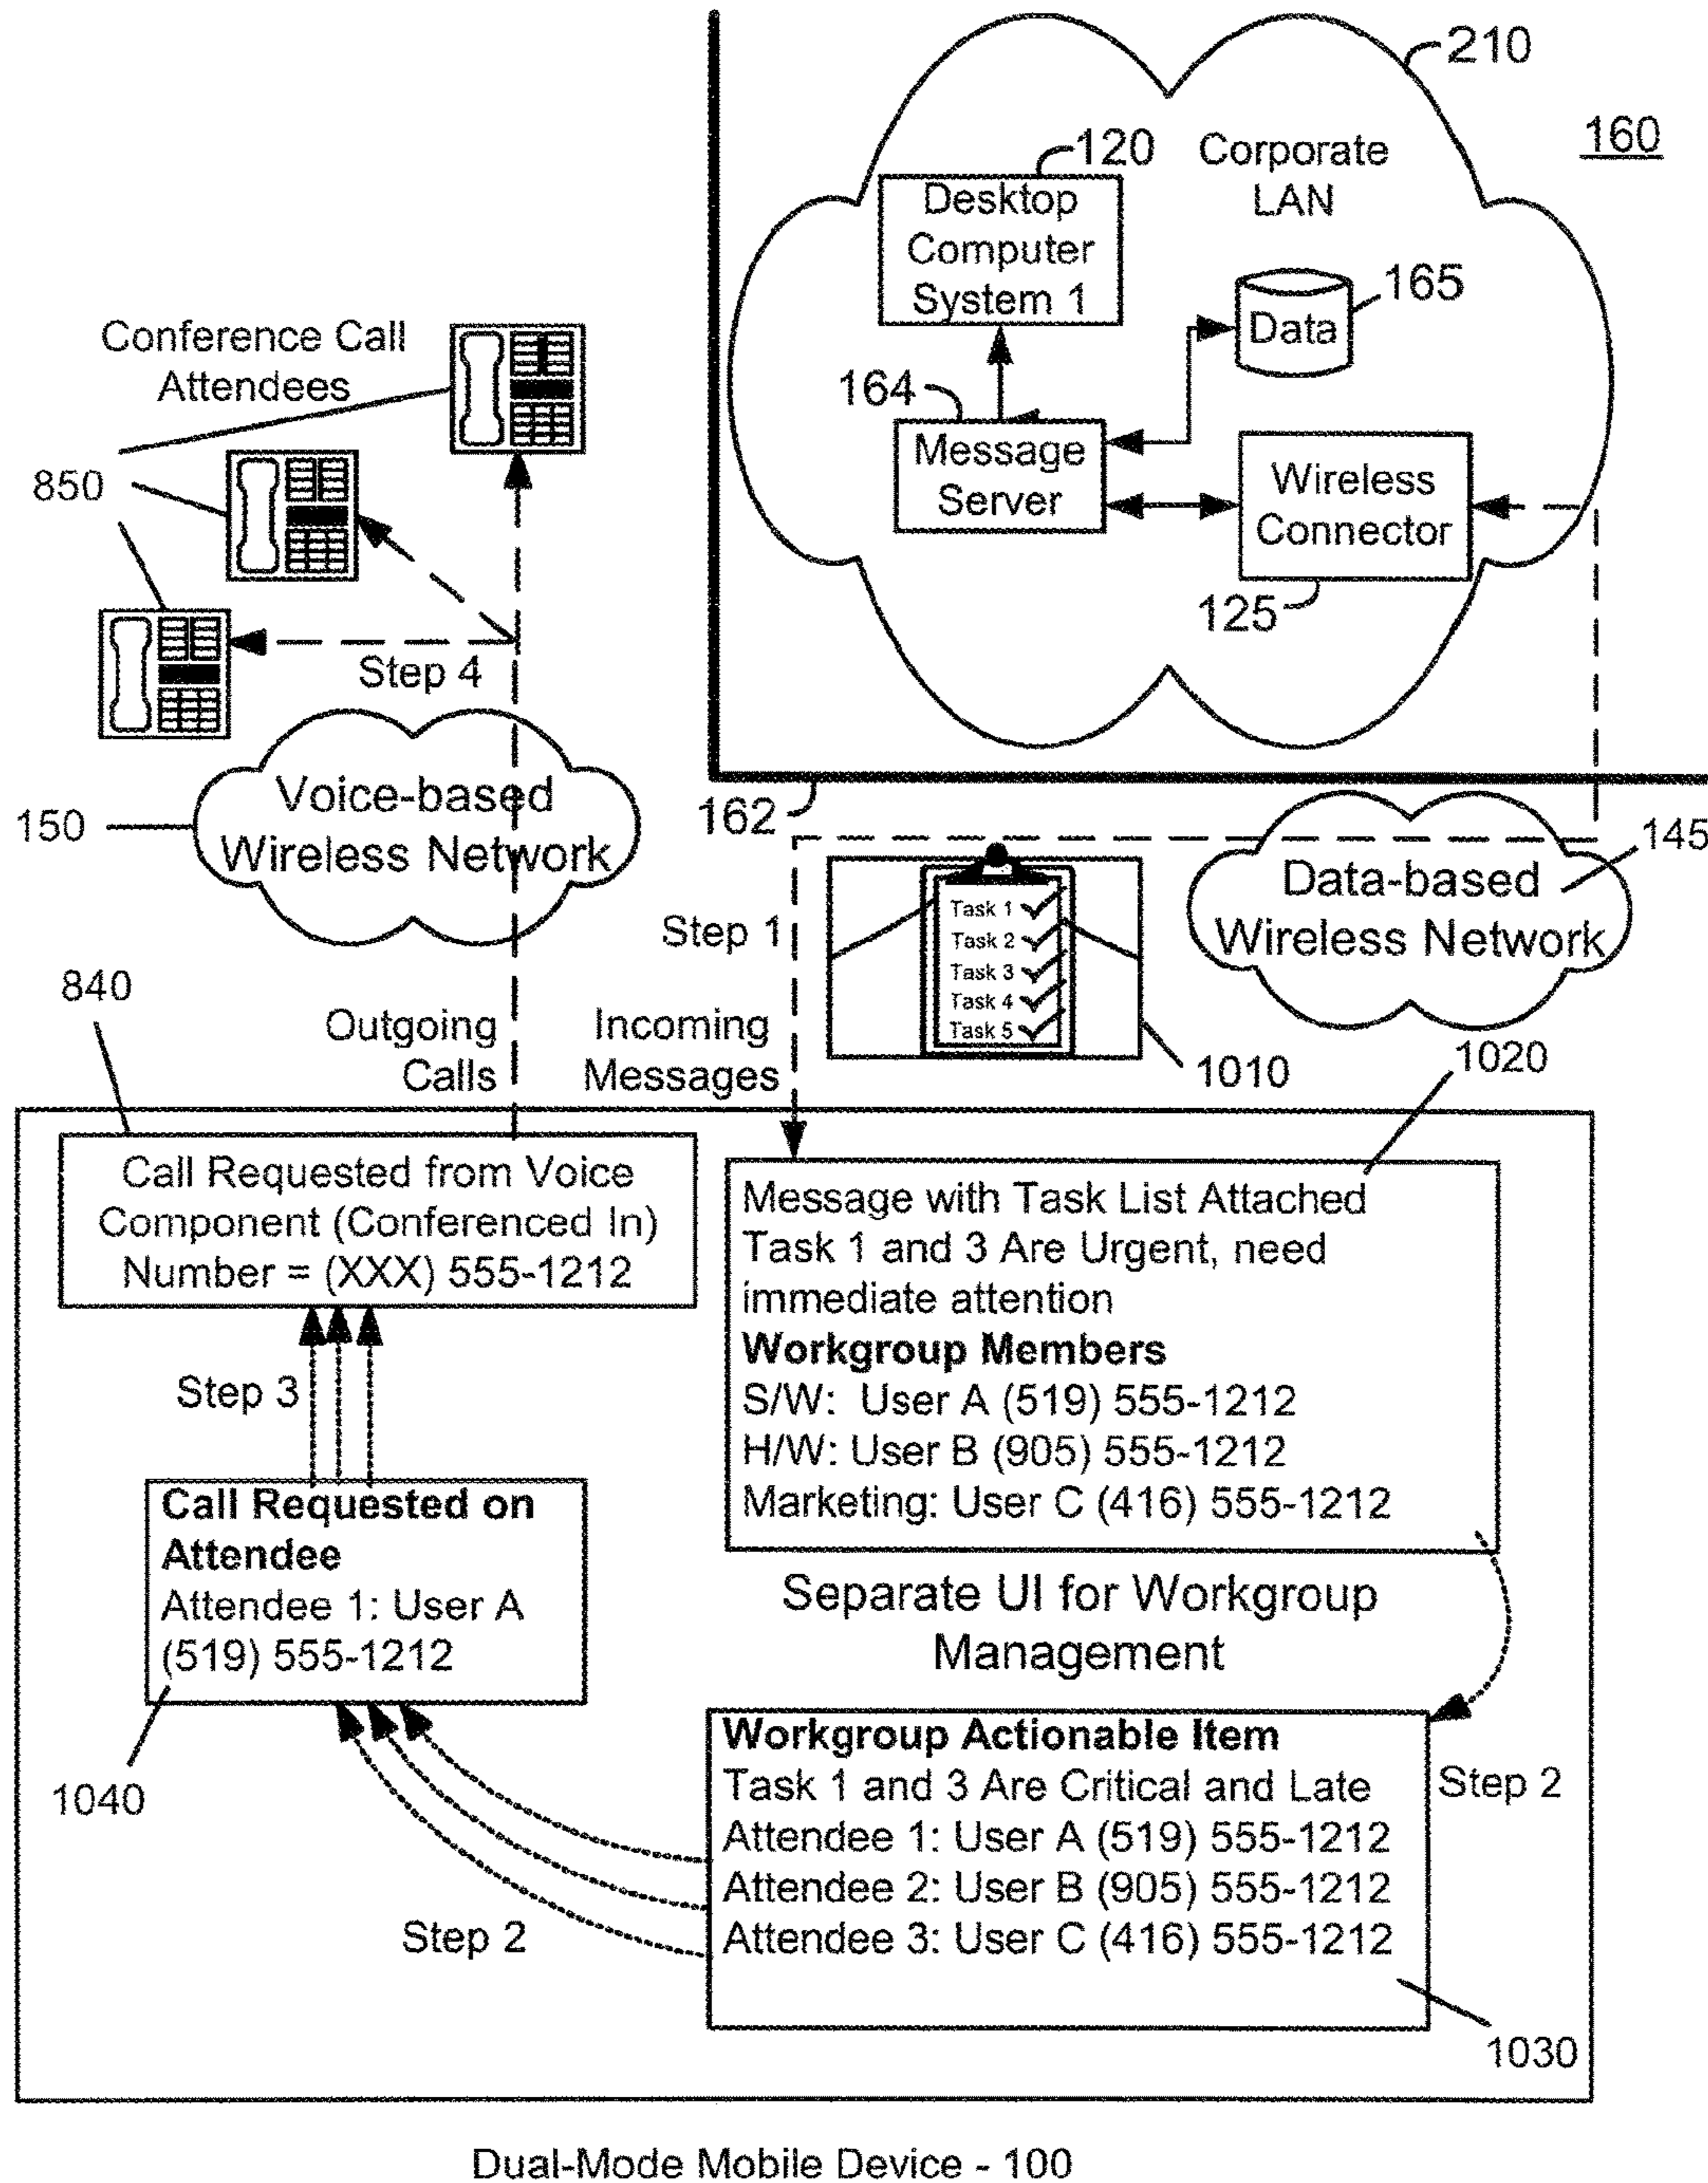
210

160

120

Corporate LAN

Desktop Computer System 1

165

Data

164

Message Server

Wireless Connector

125

Conference Call Attendees

850

Step 4

150

Voice-based Wireless Network

162

145

Data-based Wireless Network

Step 1

Task 1
Task 2
Task 3
Task 4
Task 5

840

Outgoing Calls

Incoming Messages

1010

1020

Call Requested from Voice Component (Conferenced In) Number = (XXX) 555-1212

Message with Task List Attached
Task 1 and 3 Are Urgent, need immediate attention
**Workgroup Members**
S/W: User A (519) 555-1212
H/W: User B (905) 555-1212
Marketing: User C (416) 555-1212

Step 3

**Call Requested on Attendee**
Attendee 1: User A (519) 555-1212

Separate UI for Workgroup Management

1040

**Workgroup Actionable Item**
Task 1 and 3 Are Critical and Late
Attendee 1: User A (519) 555-1212
Attendee 2: User B (905) 555-1212
Attendee 3: User C (416) 555-1212

Step 2

Step 2

1030

Dual-Mode Mobile Device - 100